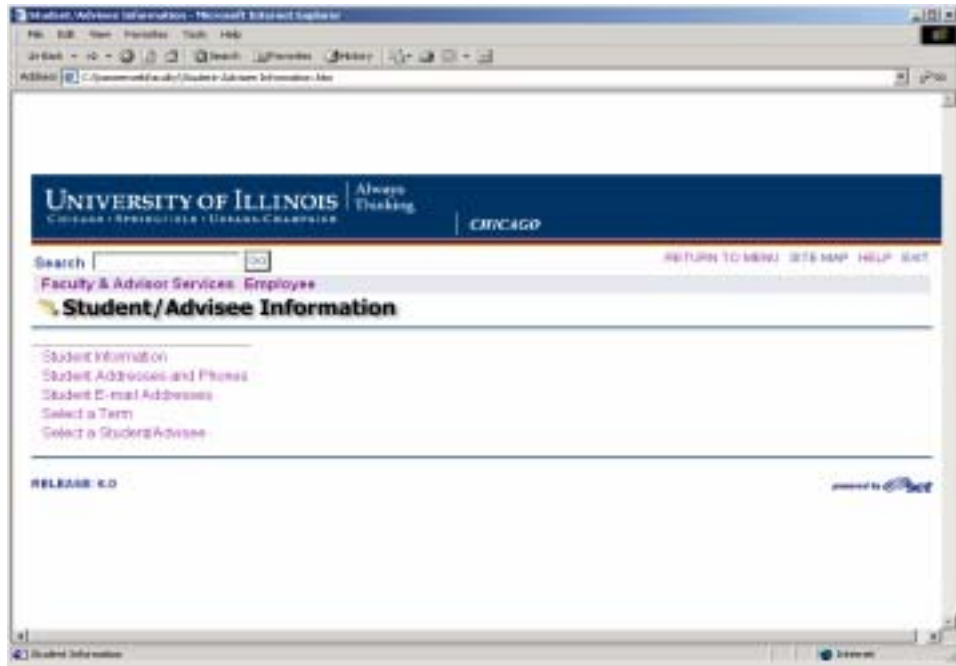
Student/Advisee Information - Microsoft Internet Explorer

File Edit View Favorites Tools Help

Back Search Favorites History

Address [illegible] Go

UNIVERSITY OF ILLINOIS Always Thinking

CHICAGO • SPRINGFIELD • URBANA-CHAMPAIGN

CHICAGO

Search GO

RETURN TO MENU SITE MAP HELP EXIT

Faculty & Advisor Services Employee

Student/Advisee Information

Student Information
Student Addresses and Phones
Student E-mail Addresses
Select a Term
Select a Student/Advisee

RELEASE: 6.0

powered by SCT

Student Information

Internet